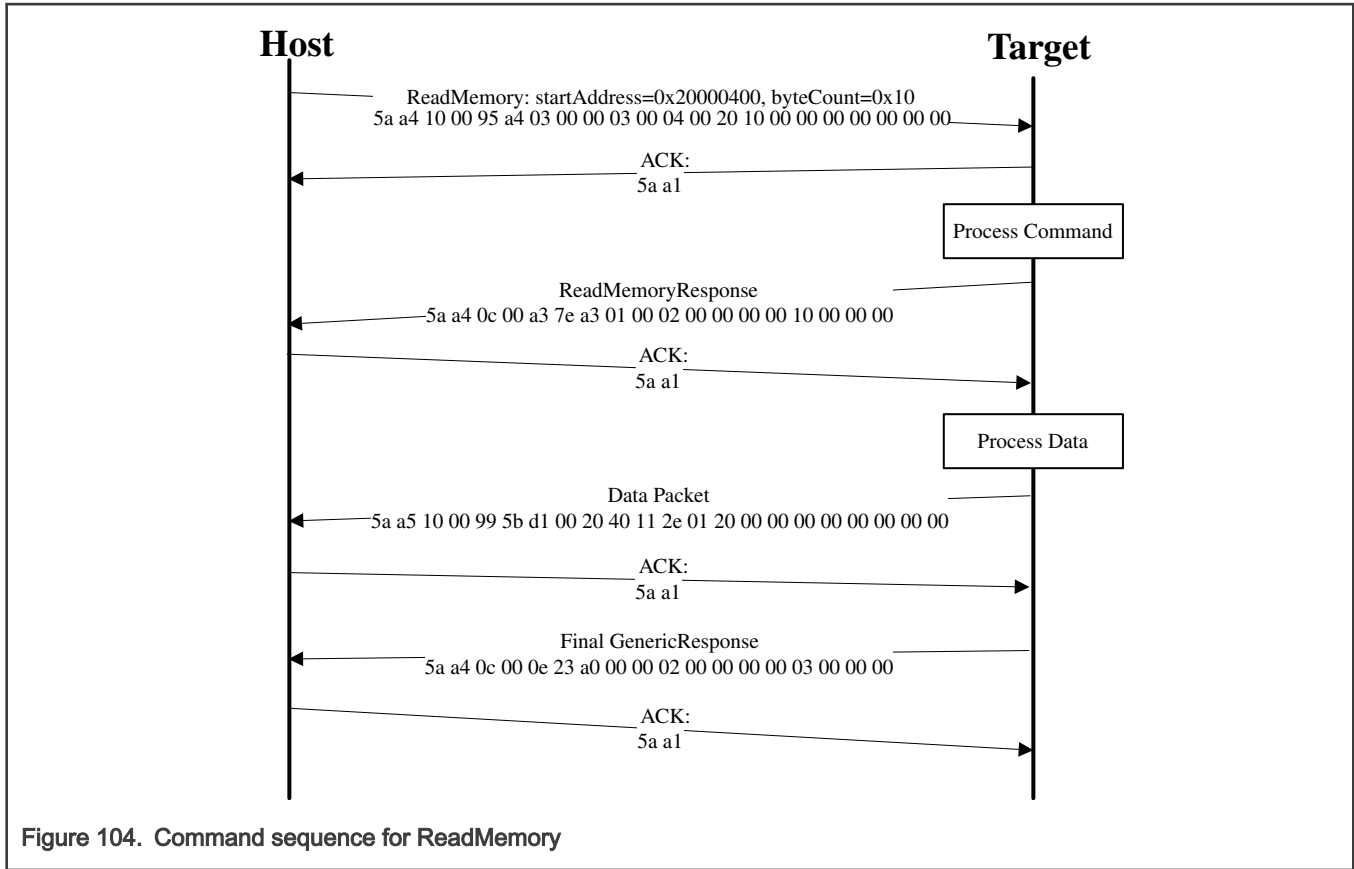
Host

Target

ReadMemory: startAddress=0x20000400, byteCount=0x10
5a a4 10 00 95 a4 03 00 00 03 00 04 00 20 10 00 00 00 00 00 00 00

ACK:
5a a1

Process Command

ReadMemoryResponse
5a a4 0c 00 a3 7e a3 01 00 02 00 00 00 00 10 00 00 00

ACK:
5a a1

Process Data

Data Packet
5a a5 10 00 99 5b d1 00 20 40 11 2e 01 20 00 00 00 00 00 00 00 00

ACK:
5a a1

Final GenericResponse
5a a4 0c 00 0e 23 a0 00 00 02 00 00 00 00 03 00 00 00

ACK:
5a a1

Figure 104. Command sequence for ReadMemory